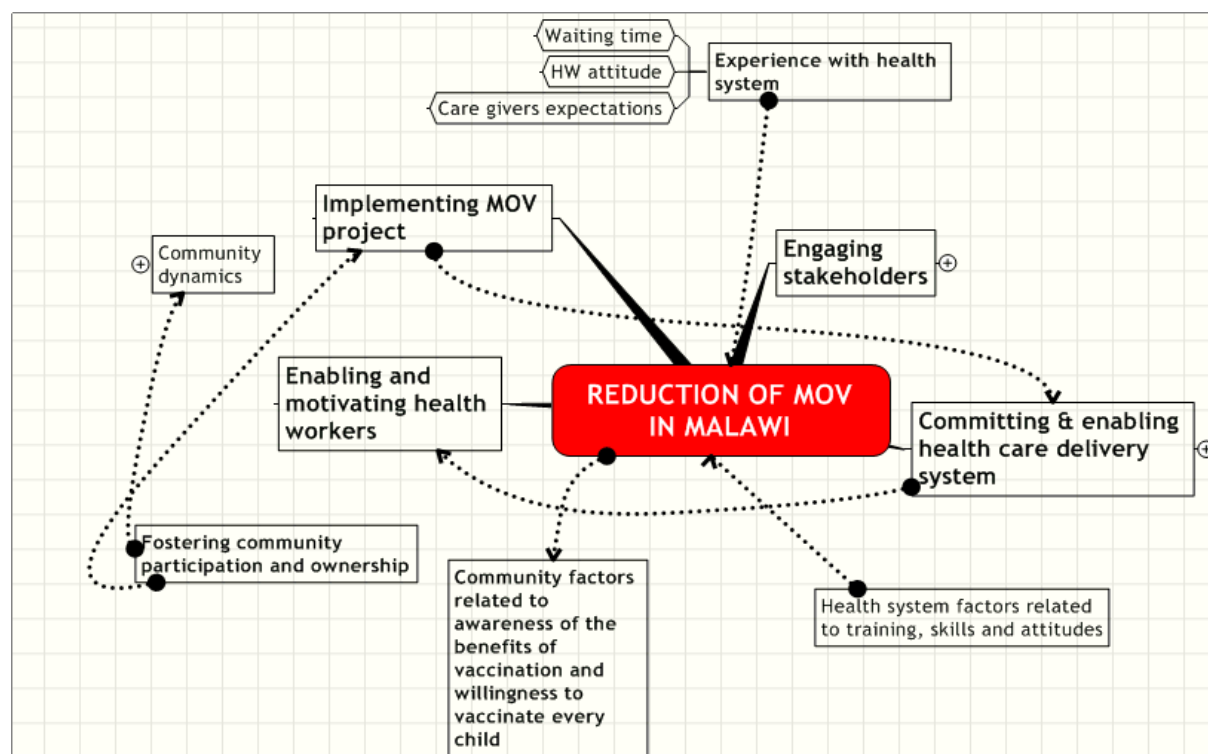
Waiting time

HW attitude

Care givers expectations

Experience with health system

Implementing MOV project

Community dynamics

Engaging stakeholders

Enabling and motivating health workers

REDUCTION OF MOV IN MALAWI

Committing & enabling health care delivery system

Fostering community participation and ownership

Community factors related to awareness of the benefits of vaccination and willingness to vaccinate every child

Health system factors related to training, skills and attitudes